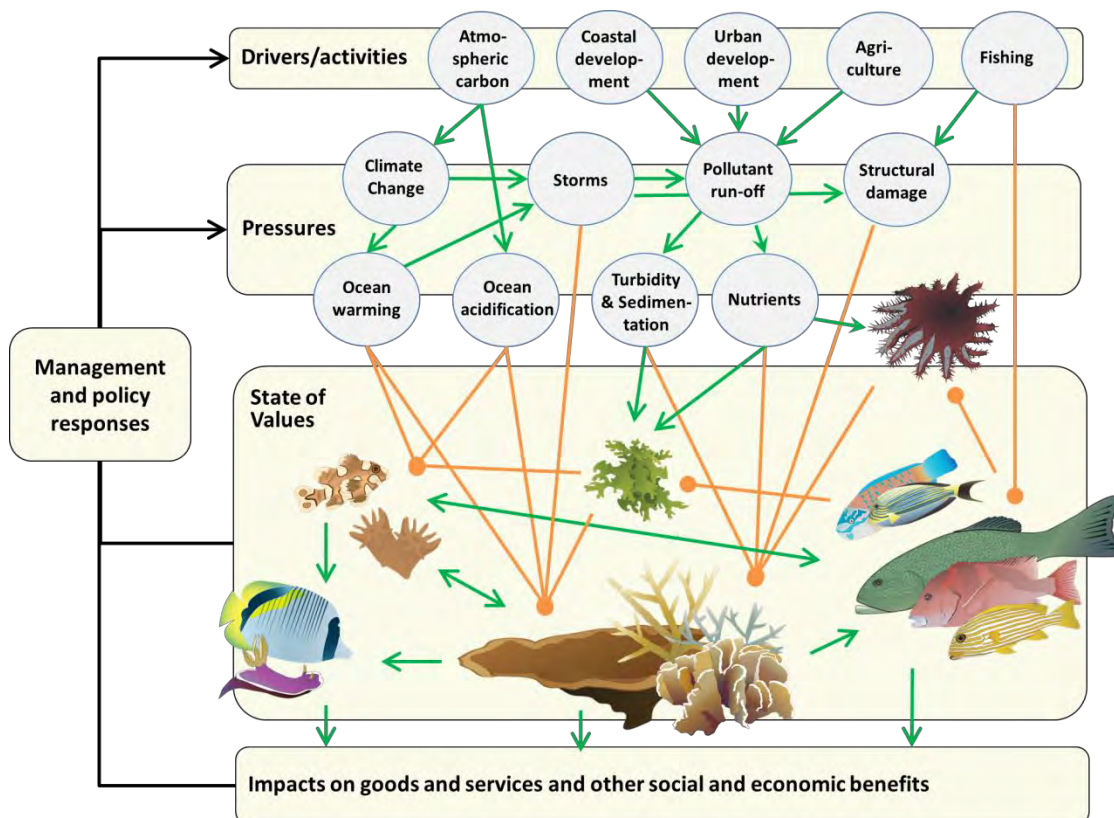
Drivers/activities

Atmospheric carbon

Coastal development

Urban development

Agriculture

Fishing

Climate Change

Storms

Pollutant run-off

Structural damage

Pressures

Ocean warming

Ocean acidification

Turbidity & Sedimentation

Nutrients

Management and policy responses

State of Values

Impacts on goods and services and other social and economic benefits